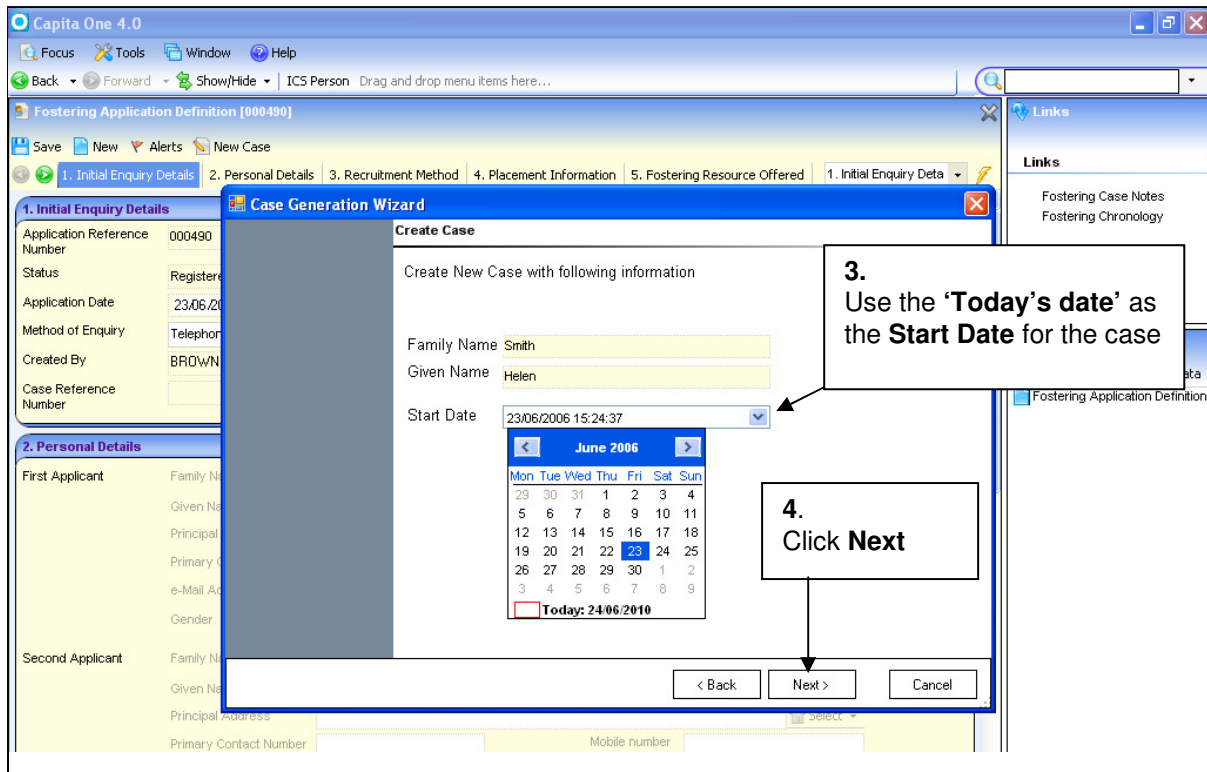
Capita One 4.0

Focus Tools Window Help

Back Forward Show/Hide ICS Person Drag and drop menu items here...

Fostering Application Definition [000490]

Save New Alerts New Case

1. Initial Enquiry Details 2. Personal Details 3. Recruitment Method 4. Placement Information 5. Fostering Resource Offered 1. Initial Enquiry Deta

1. Initial Enquiry Details

| | |
|---|---|
| Application Reference Number | 000490 |
| Status | Registere |
| Application Date | 23/06/20 |
| Method of Enquiry | Telephon |
| Created By | BROWN |
| Case Reference Number | |

2. Personal Details

First Applicant Family Na
Given Na
Principal
Primary C
e-Mail Ad
Gender

Second Applicant Family Na
Given Na
Principal Address Select
Primary Contact Number Mobile number

Case Generation Wizard

Create Case

Create New Case with following information

Family Name Smith
Given Name Helen

Start Date 23/06/2006 15:24:37

June 2006

| Mon | Tue | Wed | Thu | Fri | Sat | Sun |
|---|---|---|---|---|---|---|
| 29 | 30 | 31 | 1 | 2 | 3 | 4 |
| 5 | 6 | 7 | 8 | 9 | 10 | 11 |
| 12 | 13 | 14 | 15 | 16 | 17 | 18 |
| 19 | 20 | 21 | 22 | 23 | 24 | 25 |
| 26 | 27 | 28 | 29 | 30 | 1 | 2 |
| 3 | 4 | 5 | 6 | 7 | 8 | 9 |

Today: 24/06/2010

< Back Next > Cancel

3.
Use the **'Today's date'** as the **Start Date** for the case

4.
Click **Next**

Links

Links

Fostering Case Notes
Fostering Chronology

ata
Fostering Application Definition